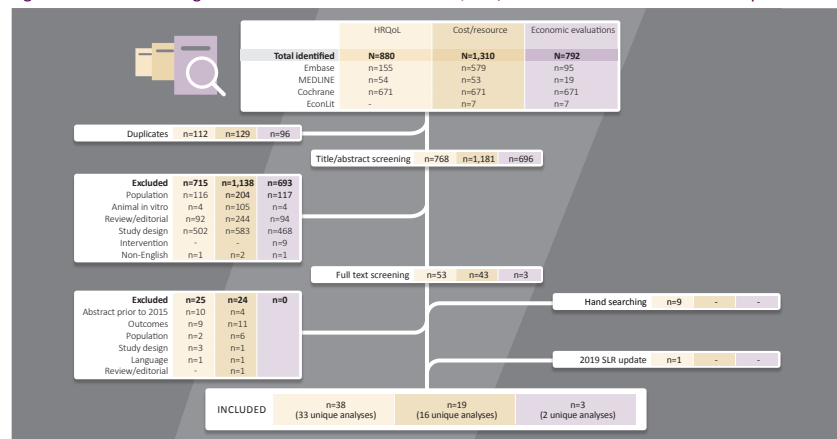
| | HRQoL | Cost/resource | Economic evaluations |
|---|---|---|---|
| **Total identified** | **N=880** | **N=1,310** | **N=792** |
| Embase | n=155 | n=579 | n=95 |
| MEDLINE | n=54 | n=53 | n=19 |
| Cochrane | n=671 | n=671 | n=671 |
| EconLit | - | n=7 | n=7 |

| Duplicates | n=112 | n=129 | n=96 |
|---|---|---|---|

| Title/abstract screening | n=768 | n=1,181 | n=696 |
|---|---|---|---|

| **Excluded** | **n=715** | **n=1,138** | **n=693** |
|---|---|---|---|
| Population | n=116 | n=204 | n=117 |
| Animal in vitro | n=4 | n=105 | n=4 |
| Review/editorial | n=92 | n=244 | n=94 |
| Study design | n=502 | n=583 | n=468 |
| Intervention | - | - | n=9 |
| Non-English | n=1 | n=2 | n=1 |

| Full text screening | n=53 | n=43 | n=3 |
|---|---|---|---|

| **Excluded** | **n=25** | **n=24** | **n=0** |
|---|---|---|---|
| Abstract prior to 2015 | n=10 | n=4 | |
| Outcomes | n=9 | n=11 | |
| Population | n=2 | n=6 | |
| Study design | n=3 | n=1 | |
| Language | n=1 | n=1 | |
| Review/editorial | - | n=1 | |

| Hand searching | n=9 | - | - |
|---|---|---|---|

| 2019 SLR update | n=1 | - | - |
|---|---|---|---|

| INCLUDED | n=38 (33 unique analyses) | n=19 (16 unique analyses) | n=3 (2 unique analyses) |
|---|---|---|---|